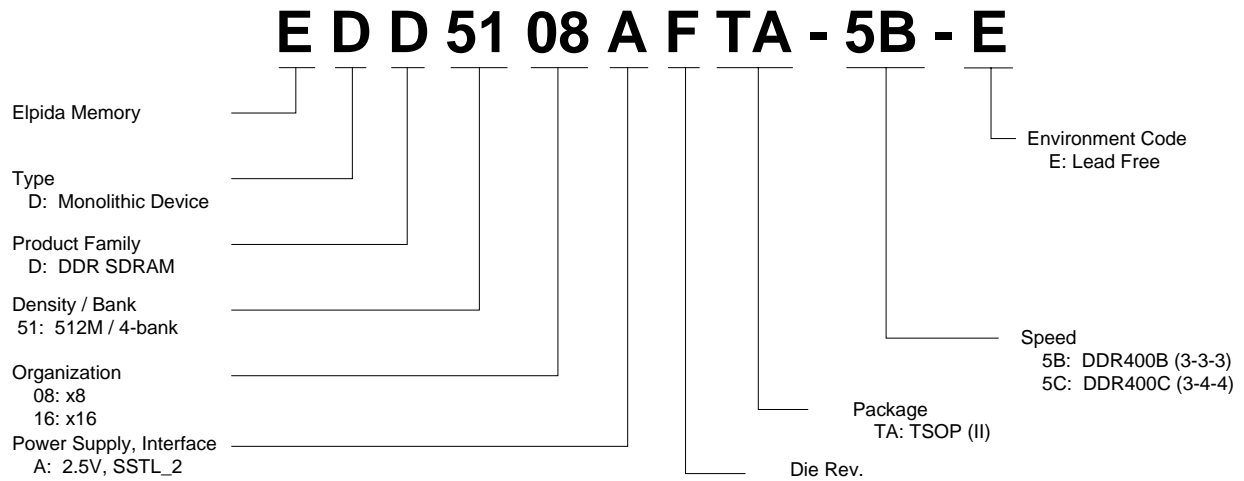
E D D 51 08 A F TA - 5B - E

Elpida Memory

Type
D: Monolithic Device

Product Family
D: DDR SDRAM

Density / Bank
51: 512M / 4-bank

Organization
08: x8
16: x16

Power Supply, Interface
A: 2.5V, SSTL_2

Environment Code
E: Lead Free

Speed
5B: DDR400B (3-3-3)
5C: DDR400C (3-4-4)

Package
TA: TSOP (II)

Die Rev.